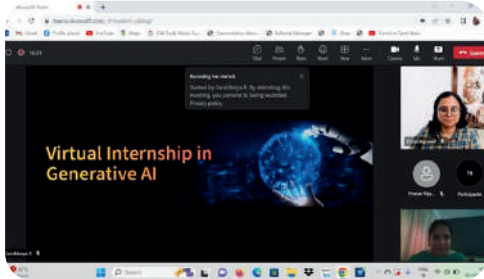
Virtual Internship in Generative AI

Recording has started.

Started by Sarulatha R. By attending this meeting, you consent to being recorded. Privacy policy

Chat
People
Raise
React
View
More
Camera
Mic
Share

Pranav Vija...
TR
Participants

Sarulatha R